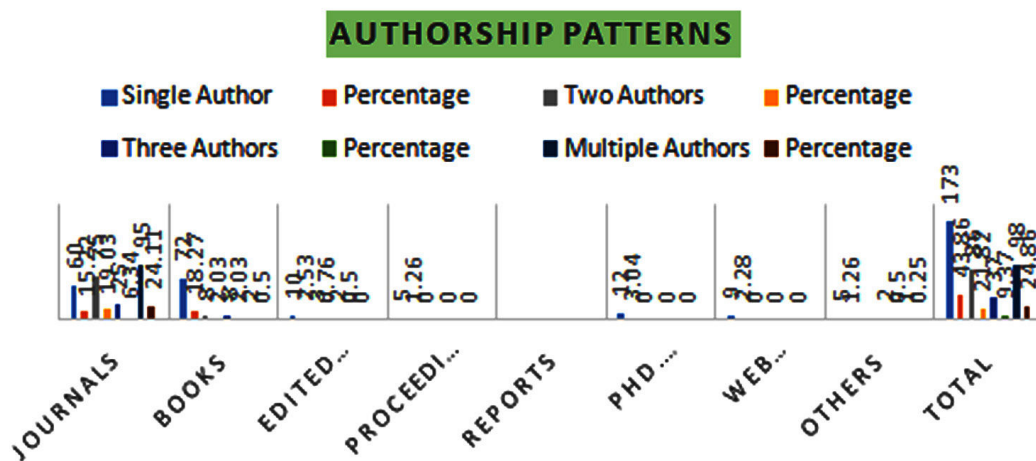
AUTHORSHIP PATTERNS

Single Author
Percentage
Two Authors
Percentage
Three Authors
Percentage
Multiple Authors
Percentage

60
15.23
75
19.03
25
6.34
95
24.11

72
18.27
8
2.03
8
2.03
6
1.5

10
2.53
3
0.76
2
0.5
0
0

5
1.26
0
0
0
0

12
3.04
0
0
0
0

9
2.28
0
0
0
0

5
1.26
2
0.5
1
0.25

173
43.86
87
21.82
37
9.37
98
24.86

JOURNALS
BOOKS
EDITED...
PROCEEDI...
REPORTS
PHD...
WEB...
OTHERS
TOTAL